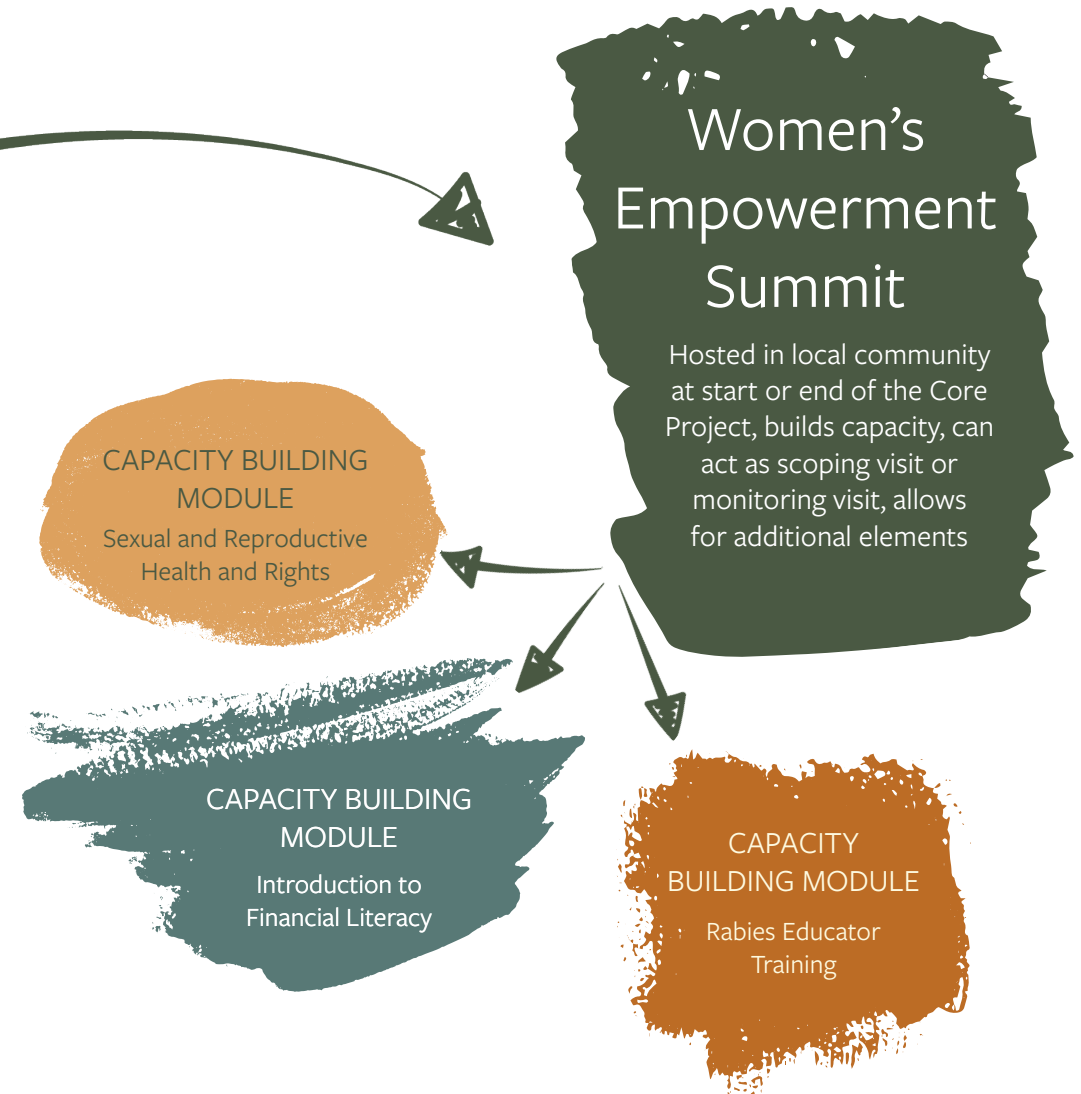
Women's Empowerment Summit

Hosted in local community at start or end of the Core Project, builds capacity, can act as scoping visit or monitoring visit, allows for additional elements

CAPACITY BUILDING MODULE

Sexual and Reproductive Health and Rights

CAPACITY BUILDING MODULE

Introduction to Financial Literacy

CAPACITY BUILDING MODULE

Rabies Educator Training